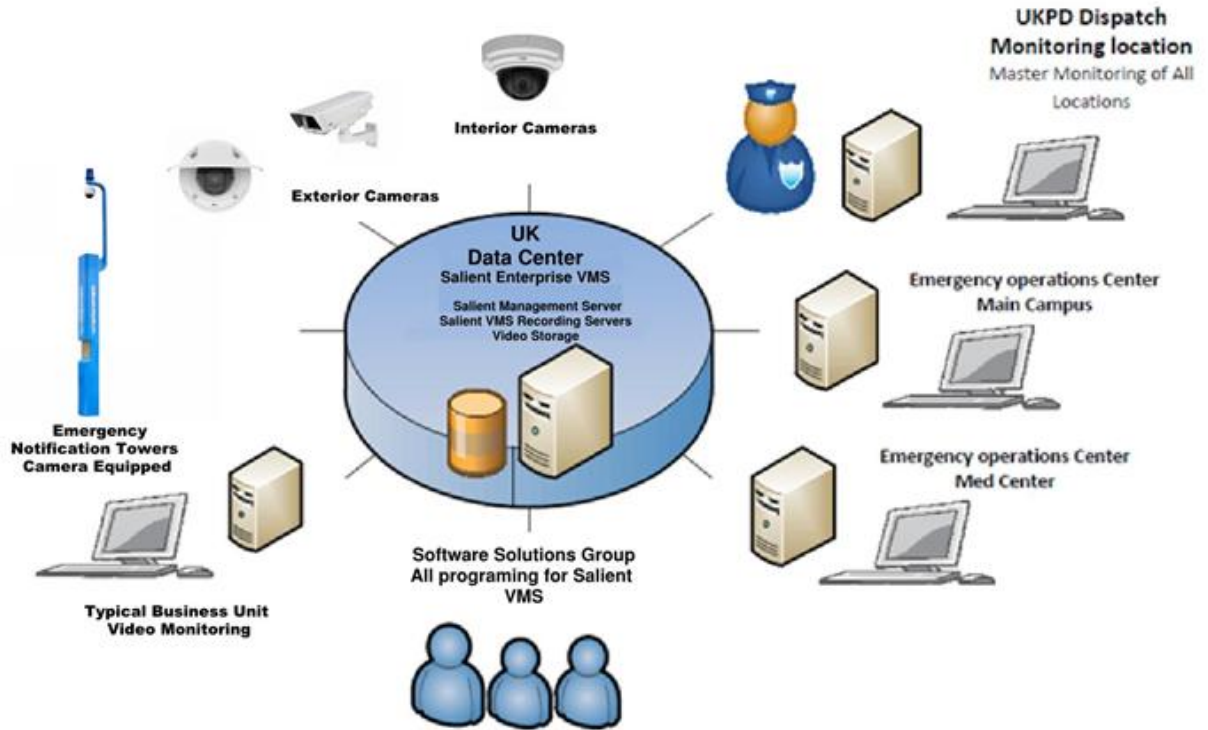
UKPD Dispatch Monitoring location
Master Monitoring of All Locations

Interior Cameras

Exterior Cameras

UK
Data Center
Salient Enterprise VMS

Salient Management Server
Salient VMS Recording Servers
Video Storage

Emergency operations Center
Main Campus

Emergency Notification Towers
Camera Equipped

Emergency operations Center
Med Center

Software Solutions Group
All programing for Salient VMS

Typical Business Unit
Video Monitoring